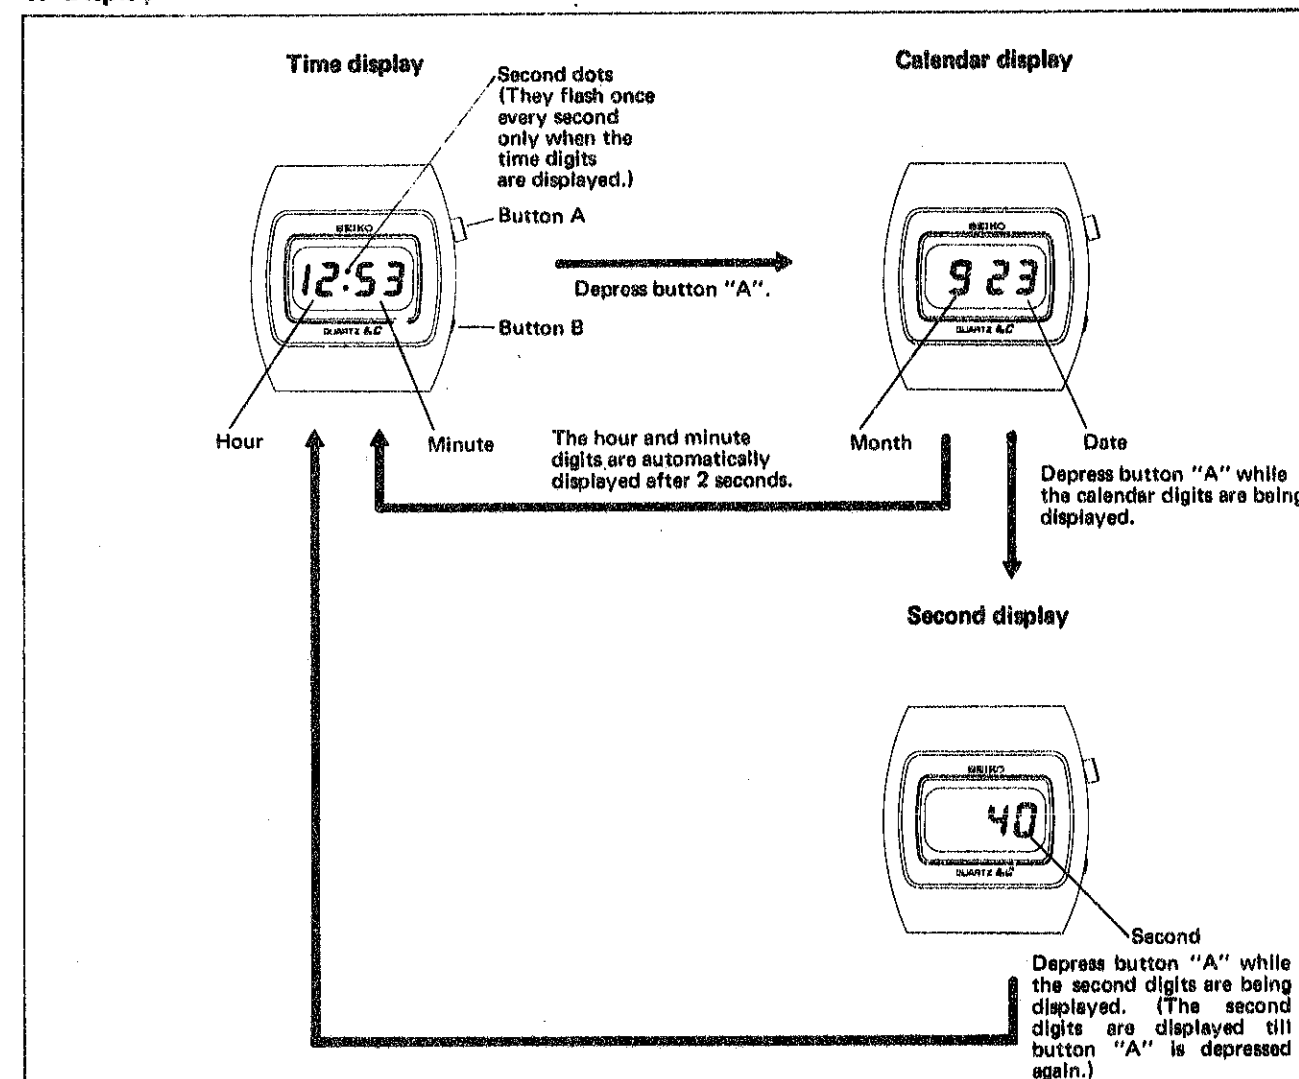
Time display

Second dots (They flash once every second only when the time digits are displayed.)

Button A

SEIKO

12:53

QUARTZ LC

Button B

Hour

Minute

Depress button "A".

Calendar display

SEIKO

9 23

QUARTZ LC

Month

Date

The hour and minute digits are automatically displayed after 2 seconds.

Depress button "A" while the calendar digits are being displayed.

Second display

SEIKO

40

QUARTZ LC

Second

Depress button "A" while the second digits are being displayed. (The second digits are displayed till button "A" is depressed again.)